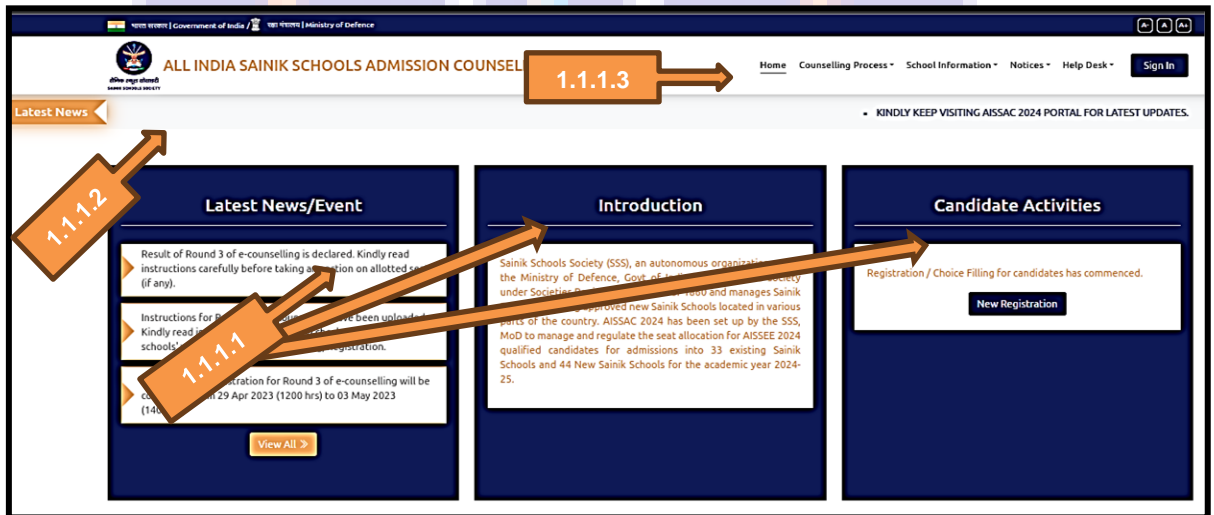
भारत सरकार | Government of India / रक्षा मंत्रालय | Ministry of Defence

A- A A+

सैनिक स्कूल सोसाइटी
SAINIK SCHOOLS SOCIETY

ALL INDIA SAINIK SCHOOLS ADMISSION COUNSEL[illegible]

1.1.1.3

Home Counselling Process School Information Notices Help Desk Sign In

Latest News

1.1.1.2

KINDLY KEEP VISITING AISSAC 2024 PORTAL FOR LATEST UPDATES.

Latest News/Event

Result of Round 3 of e-counselling is declared. Kindly read instructions carefully before taking a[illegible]on on allotted s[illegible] (if any).

Instructions for R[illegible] been uploaded Kindly read i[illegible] schools' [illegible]egistration.

1.1.1.1

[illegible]istration for Round 3 of e-counselling will be co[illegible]m 29 Apr 2023 (1200 hrs) to 03 May 2023 (14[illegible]

View All

Introduction

Sainik Schools Society (SSS), an autonomous organiza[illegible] the Ministry of Defence, Govt of In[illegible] under Societies R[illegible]80 and manages Sainik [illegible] approved new Sainik Schools located in various parts of the country. AISSAC 2024 has been set up by the SSS, MoD to manage and regulate the seat allocation for AISSEE 2024 qualified candidates for admissions into 33 existing Sainik Schools and 44 New Sainik Schools for the academic year 2024-25.

Candidate Activities

Registration / Choice Filling for candidates has commenced.

New Registration